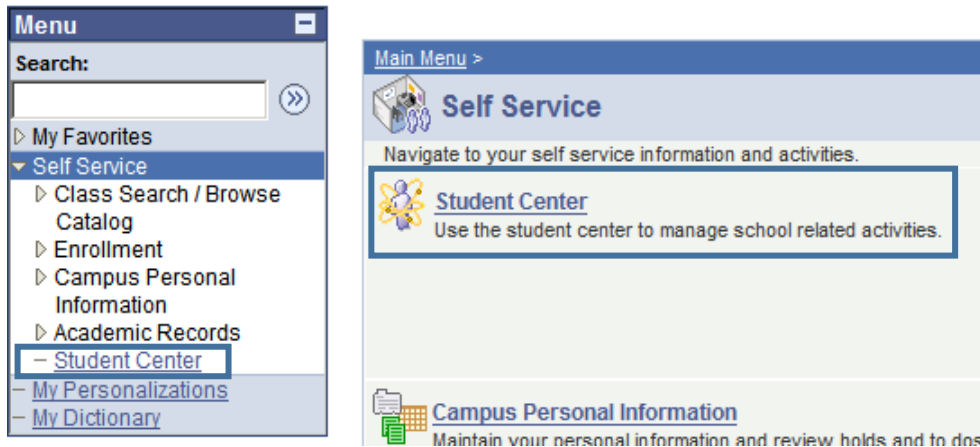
Menu

Search:

My Favorites
Self Service
Class Search / Browse Catalog
Enrollment
Campus Personal Information
Academic Records
– Student Center
– My Personalizations
– My Dictionary

Main Menu >

Self Service

Navigate to your self service information and activities.

Student Center
Use the student center to manage school related activities.

Campus Personal Information
Maintain your personal information and review holds and to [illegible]